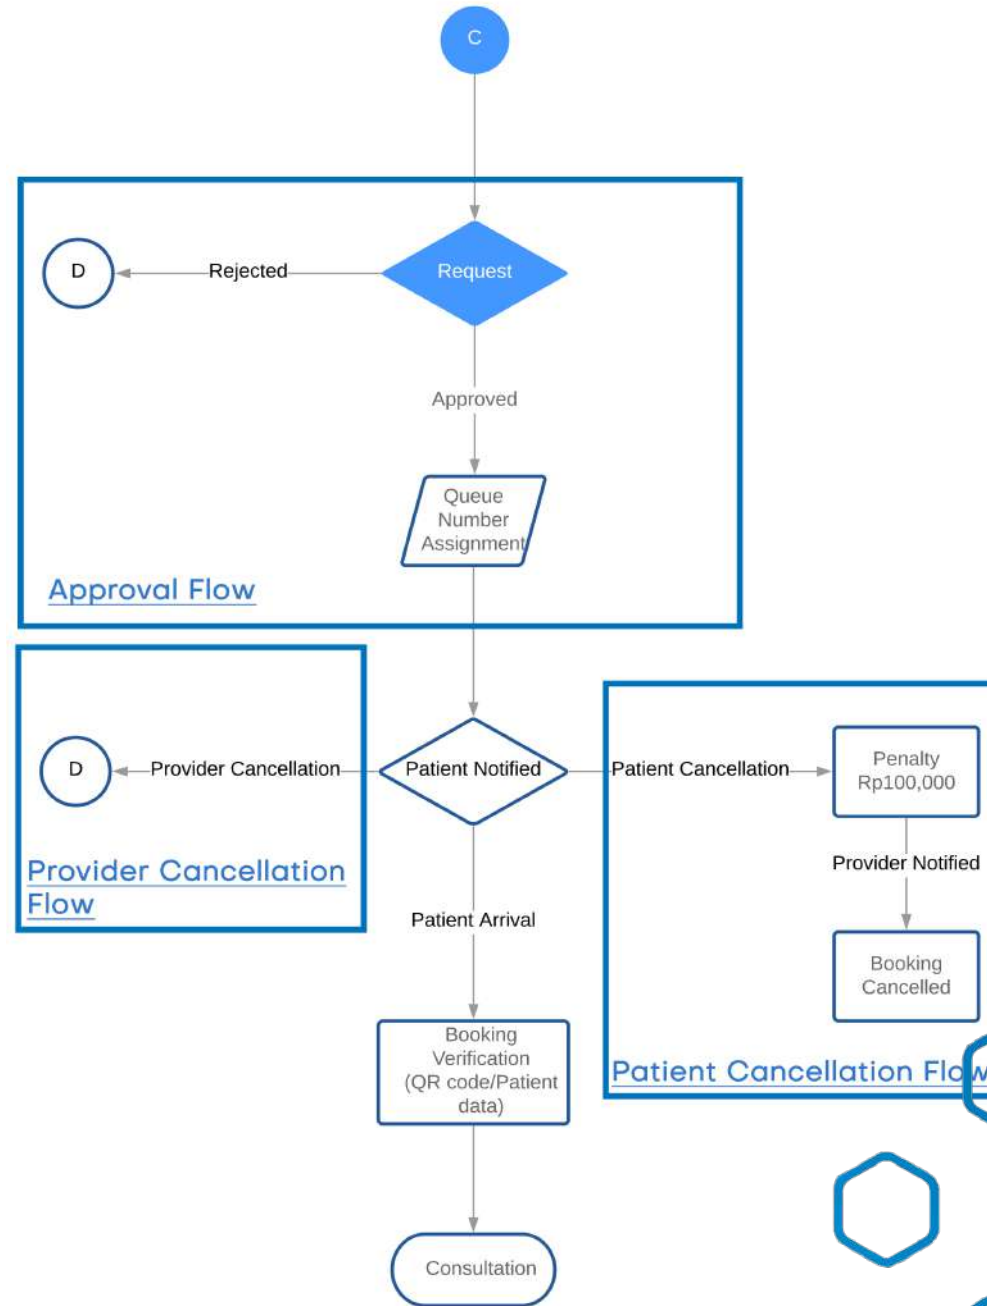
C

D

Rejected

Request

Approved

Queue Number Assignment

Approval Flow

D

Provider Cancellation

Patient Notified

Patient Cancellation

Penalty Rp100,000

Provider Notified

Booking Cancelled

Provider Cancellation Flow

Patient Arrival

Booking Verification (QR code/Patient data)

Patient Cancellation Flo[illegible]

Consultation